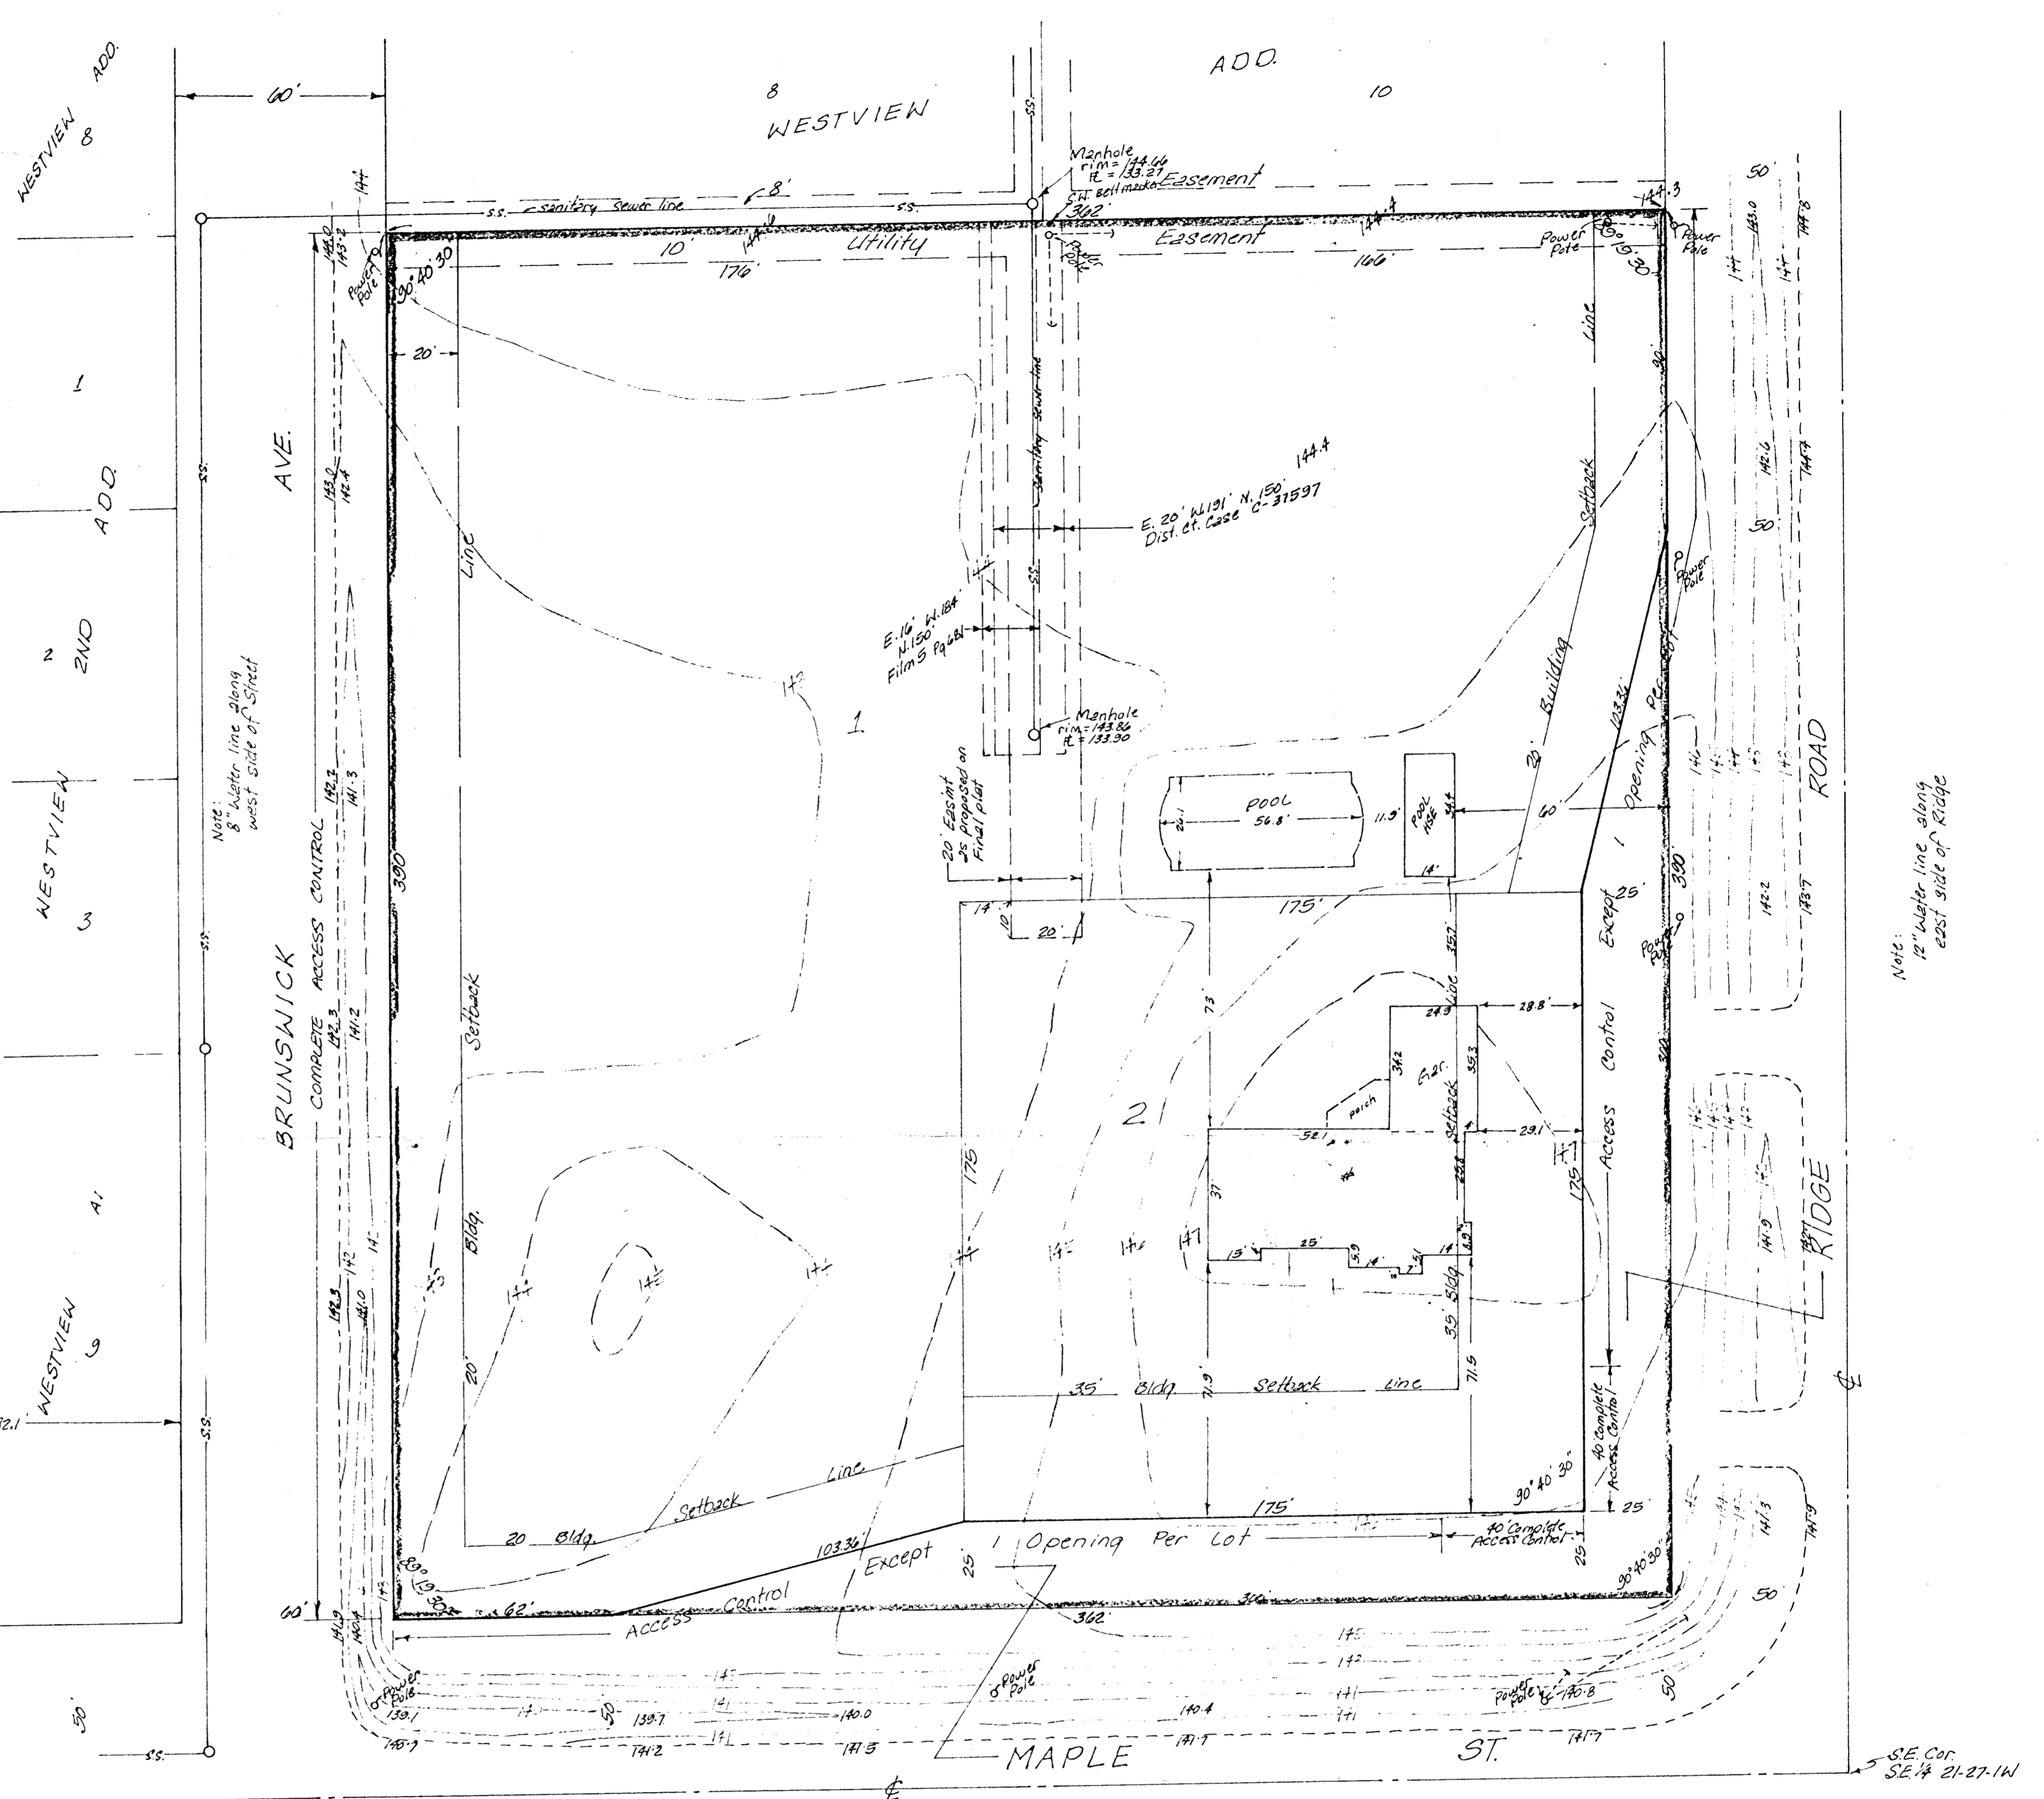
WESTVIEW ADD. 8

60'

8
WESTVIEW

ADD.
10

Manhole
rim = 144.46
fl = 133.27
SW bolt marker Easement
362'
8'
sanitary sewer line
S.S.
144
143.0
143.2
Power Pole
90°40'30"
10'
Utility
176'
Easement
166'
144.3
144.4
Power Pole
Power Pole
89°19'30"
50'
143.0
144.8
144
144
20'
Line
Setback
Building
Sanitary Sewer Line
E. 20' W.191' N. 150' 144.4
Dist. ct. Case C-31597
142.6
144.4
50'
Power Pole
E. 16' W.184' N.150'
Film 5 Pg 681
1
2ND
ADD.
AVE.
Line
143.2
142.4
142
1
Manhole
rim = 143.86
fl = 133.90
20' Bldg. Setback
103.36'
Opening Per Lot
POOL
56.8'
24.1
11.5'
POOL HSE
14'
60'
ROAD
Note:
8" Water line along west side of Street
Note:
12" Water line along east side of Ridge
WESTVIEW
3
20' Esmt as proposed on Final plat
14'
10
20'
175'
Except 25'
390
390'
Power Pole
142.2
143.7
BRUNSWICK
COMPLETE ACCESS CONTROL
142.3
141.3
141.2
Setback
73
35.7
Line
24.3
28.8'
34.2
Gar.
35.3
porch
Setback
Control
2
52.1
23.1'
142
Access
175
175
143
Bldg.
37
25
13'
5.9
14'
5.1
14
8.9
Bldg.
35'
RIDGE
141.9
143.7
142
WESTVIEW 9
142.3
141.0
141
142
20'
35' Bldg Setback Line
71.9
71.9
40' Complete Access Control
142.1
Setback
Line
90°40'30"
175'
25'
144
141.3
141.9
20 Bldg.
Setback
103.36'
Except
25'
1 Opening Per Lot
40' Complete Access Control
25
89°19'30"
60'
143
141.9
140.4
62'
Access Control
362'
360'
90°40'30"
50'
143
142
Power Pole
Power Pole
141
Power Pole
140.8
50
141
50
139.1
141.0
50
139.7
140.0
140.4
140.9
141.2
141
141.5
141.7
MAPLE
ST.
141.7
S.E. Cor.
SE 1/4 21-27-1W
S.S.
S.S.
S.S.
S.S.